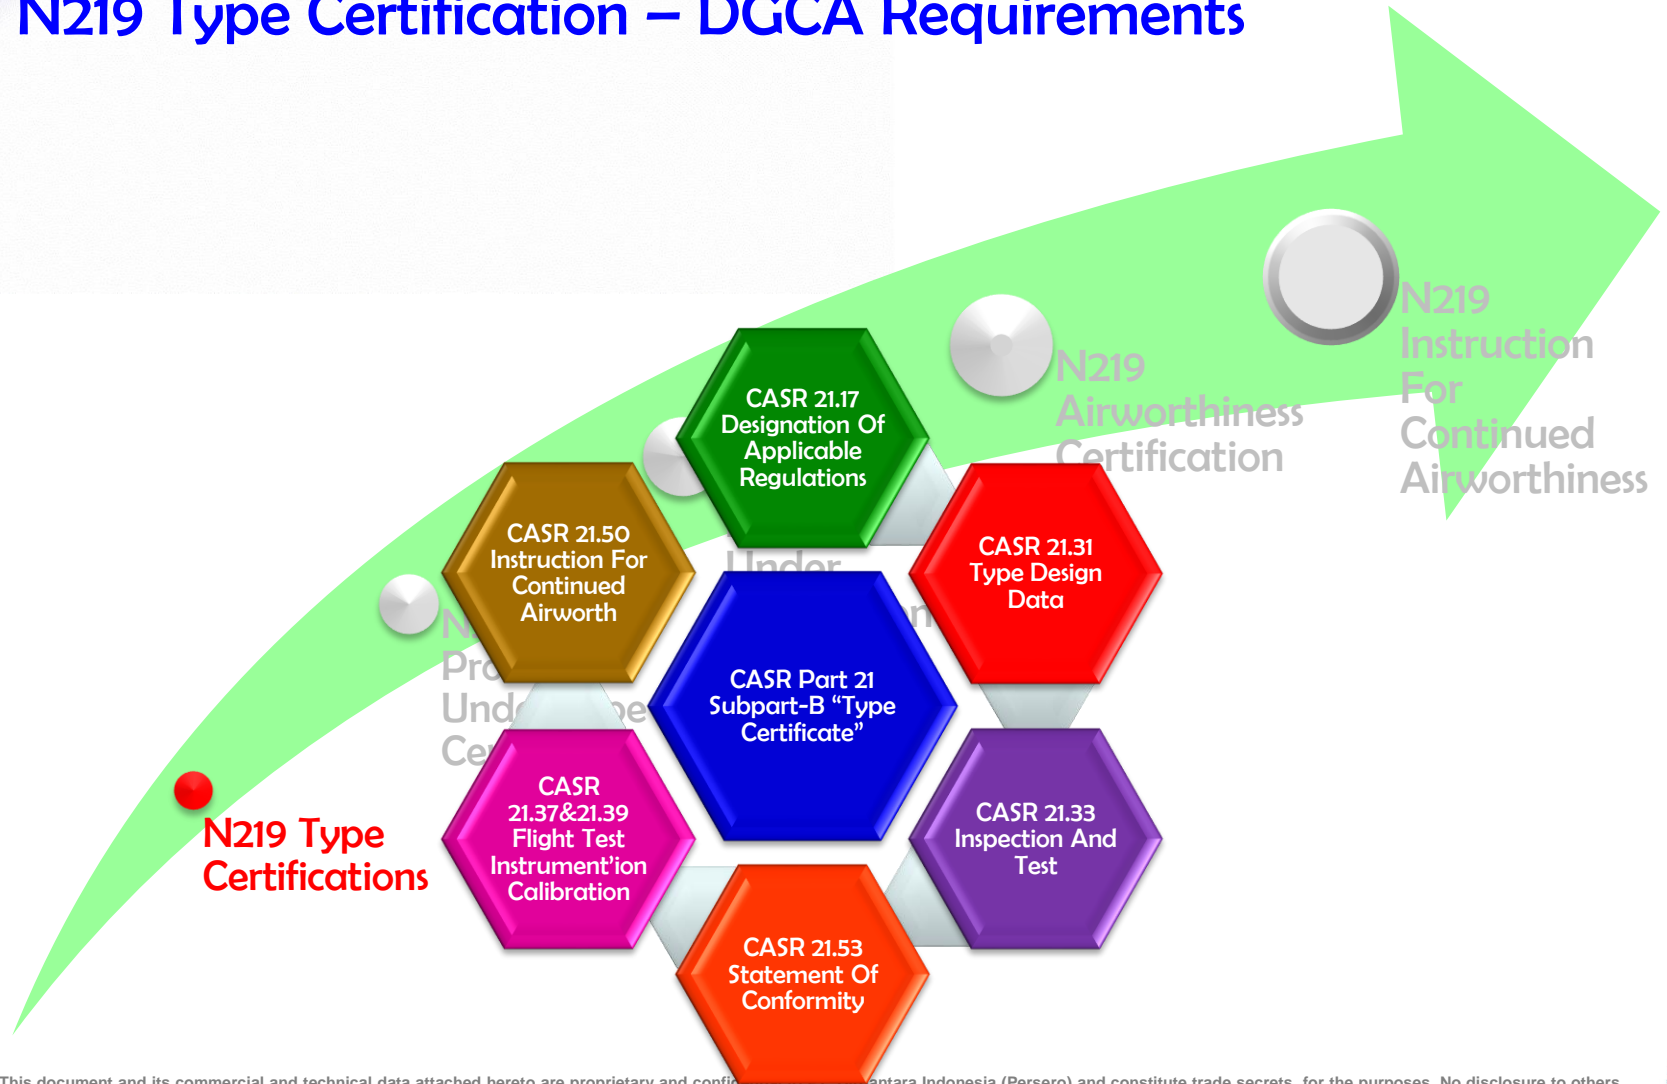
N219 Type Certification – DGCA Requirements

N219 Type Certifications

N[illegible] Pro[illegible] Und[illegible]pe Ce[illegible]

Under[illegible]n

N219 Airworthiness Certification

N219 Instruction For Continued Airworthiness

CASR 21.17 Designation Of Applicable Regulations

CASR 21.50 Instruction For Continued Airworth

CASR 21.31 Type Design Data

CASR Part 21 Subpart-B "Type Certificate"

CASR 21.37&21.39 Flight Test Instrument'ion Calibration

CASR 21.33 Inspection And Test

CASR 21.53 Statement Of Conformity

This document and its commercial and technical data attached hereto are proprietary and confi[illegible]antara Indonesia (Persero) and constitute trade secrets, for the purposes. No disclosure to others